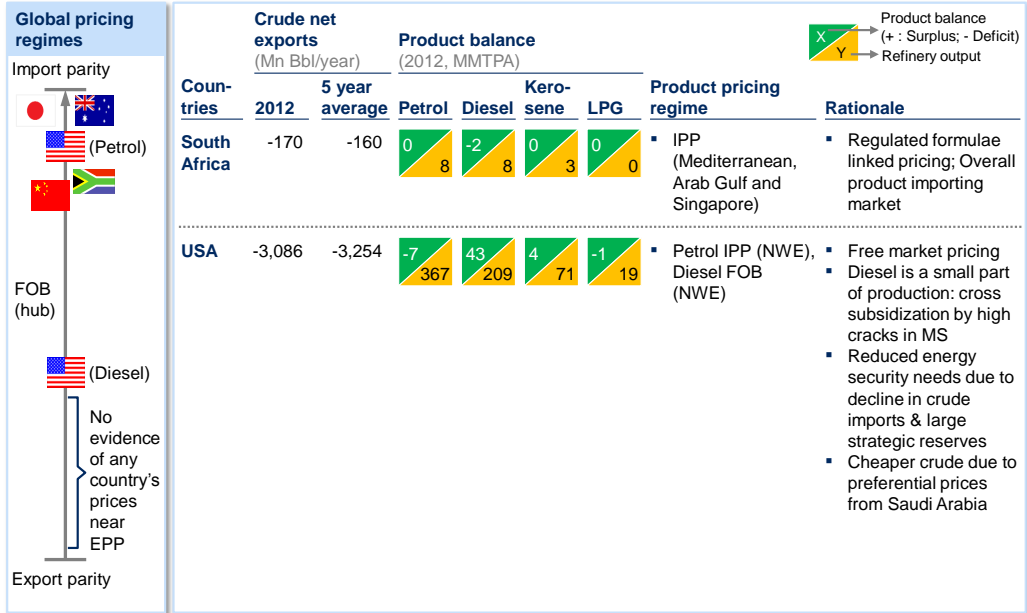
Global pricing regimes

Import parity

(Petrol)

FOB (hub)

(Diesel)

No evidence of any country's prices near EPP

Export parity

Product balance (+ : Surplus; - Deficit)
X
Y
Refinery output

| Countries | Crude net exports (Mn Bbl/year) 2012 | 5 year average | Product balance (2012, MMTPA) Petrol | Diesel | Kerosene | LPG | Product pricing regime | Rationale |
|---|---|---|---|---|---|---|---|---|
| South Africa | -170 | -160 | 0 / 8 | -2 / 8 | 0 / 3 | 0 / 0 | ▪ IPP (Mediterranean, Arab Gulf and Singapore) | ▪ Regulated formulae linked pricing; Overall product importing market |
| USA | -3,086 | -3,254 | -7 / 367 | 43 / 209 | 4 / 71 | -1 / 19 | ▪ Petrol IPP (NWE), Diesel FOB (NWE) | ▪ Free market pricing ▪ Diesel is a small part of production: cross subsidization by high cracks in MS ▪ Reduced energy security needs due to decline in crude imports & large strategic reserves ▪ Cheaper crude due to preferential prices from Saudi Arabia |